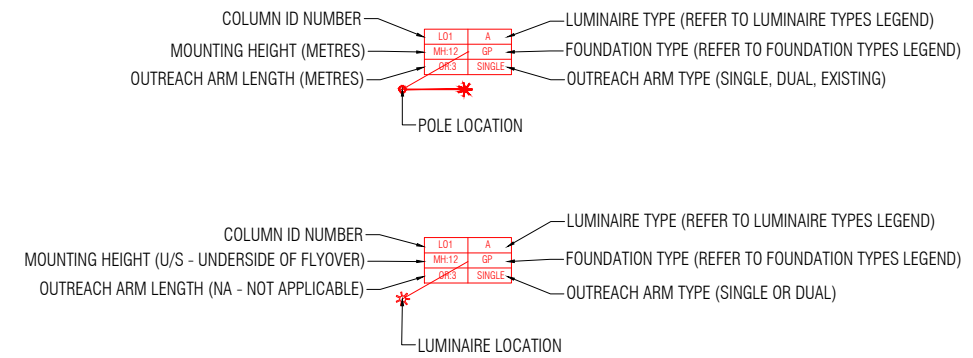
COLUMN ID NUMBER
MOUNTING HEIGHT (METRES)
OUTREACH ARM LENGTH (METRES)

| LO1 | A |
|---|---|
| MH:12 | GP |
| OR:3 | SINGLE |

LUMINAIRE TYPE (REFER TO LUMINAIRE TYPES LEGEND)
FOUNDATION TYPE (REFER TO FOUNDATION TYPES LEGEND)
OUTREACH ARM TYPE (SINGLE, DUAL, EXISTING)

POLE LOCATION

COLUMN ID NUMBER
MOUNTING HEIGHT (U/S - UNDERSIDE OF FLYOVER)
OUTREACH ARM LENGTH (NA - NOT APPLICABLE)

| LO1 | A |
|---|---|
| MH:12 | GP |
| OR:3 | SINGLE |

LUMINAIRE TYPE (REFER TO LUMINAIRE TYPES LEGEND)
FOUNDATION TYPE (REFER TO FOUNDATION TYPES LEGEND)
OUTREACH ARM TYPE (SINGLE OR DUAL)

LUMINAIRE LOCATION